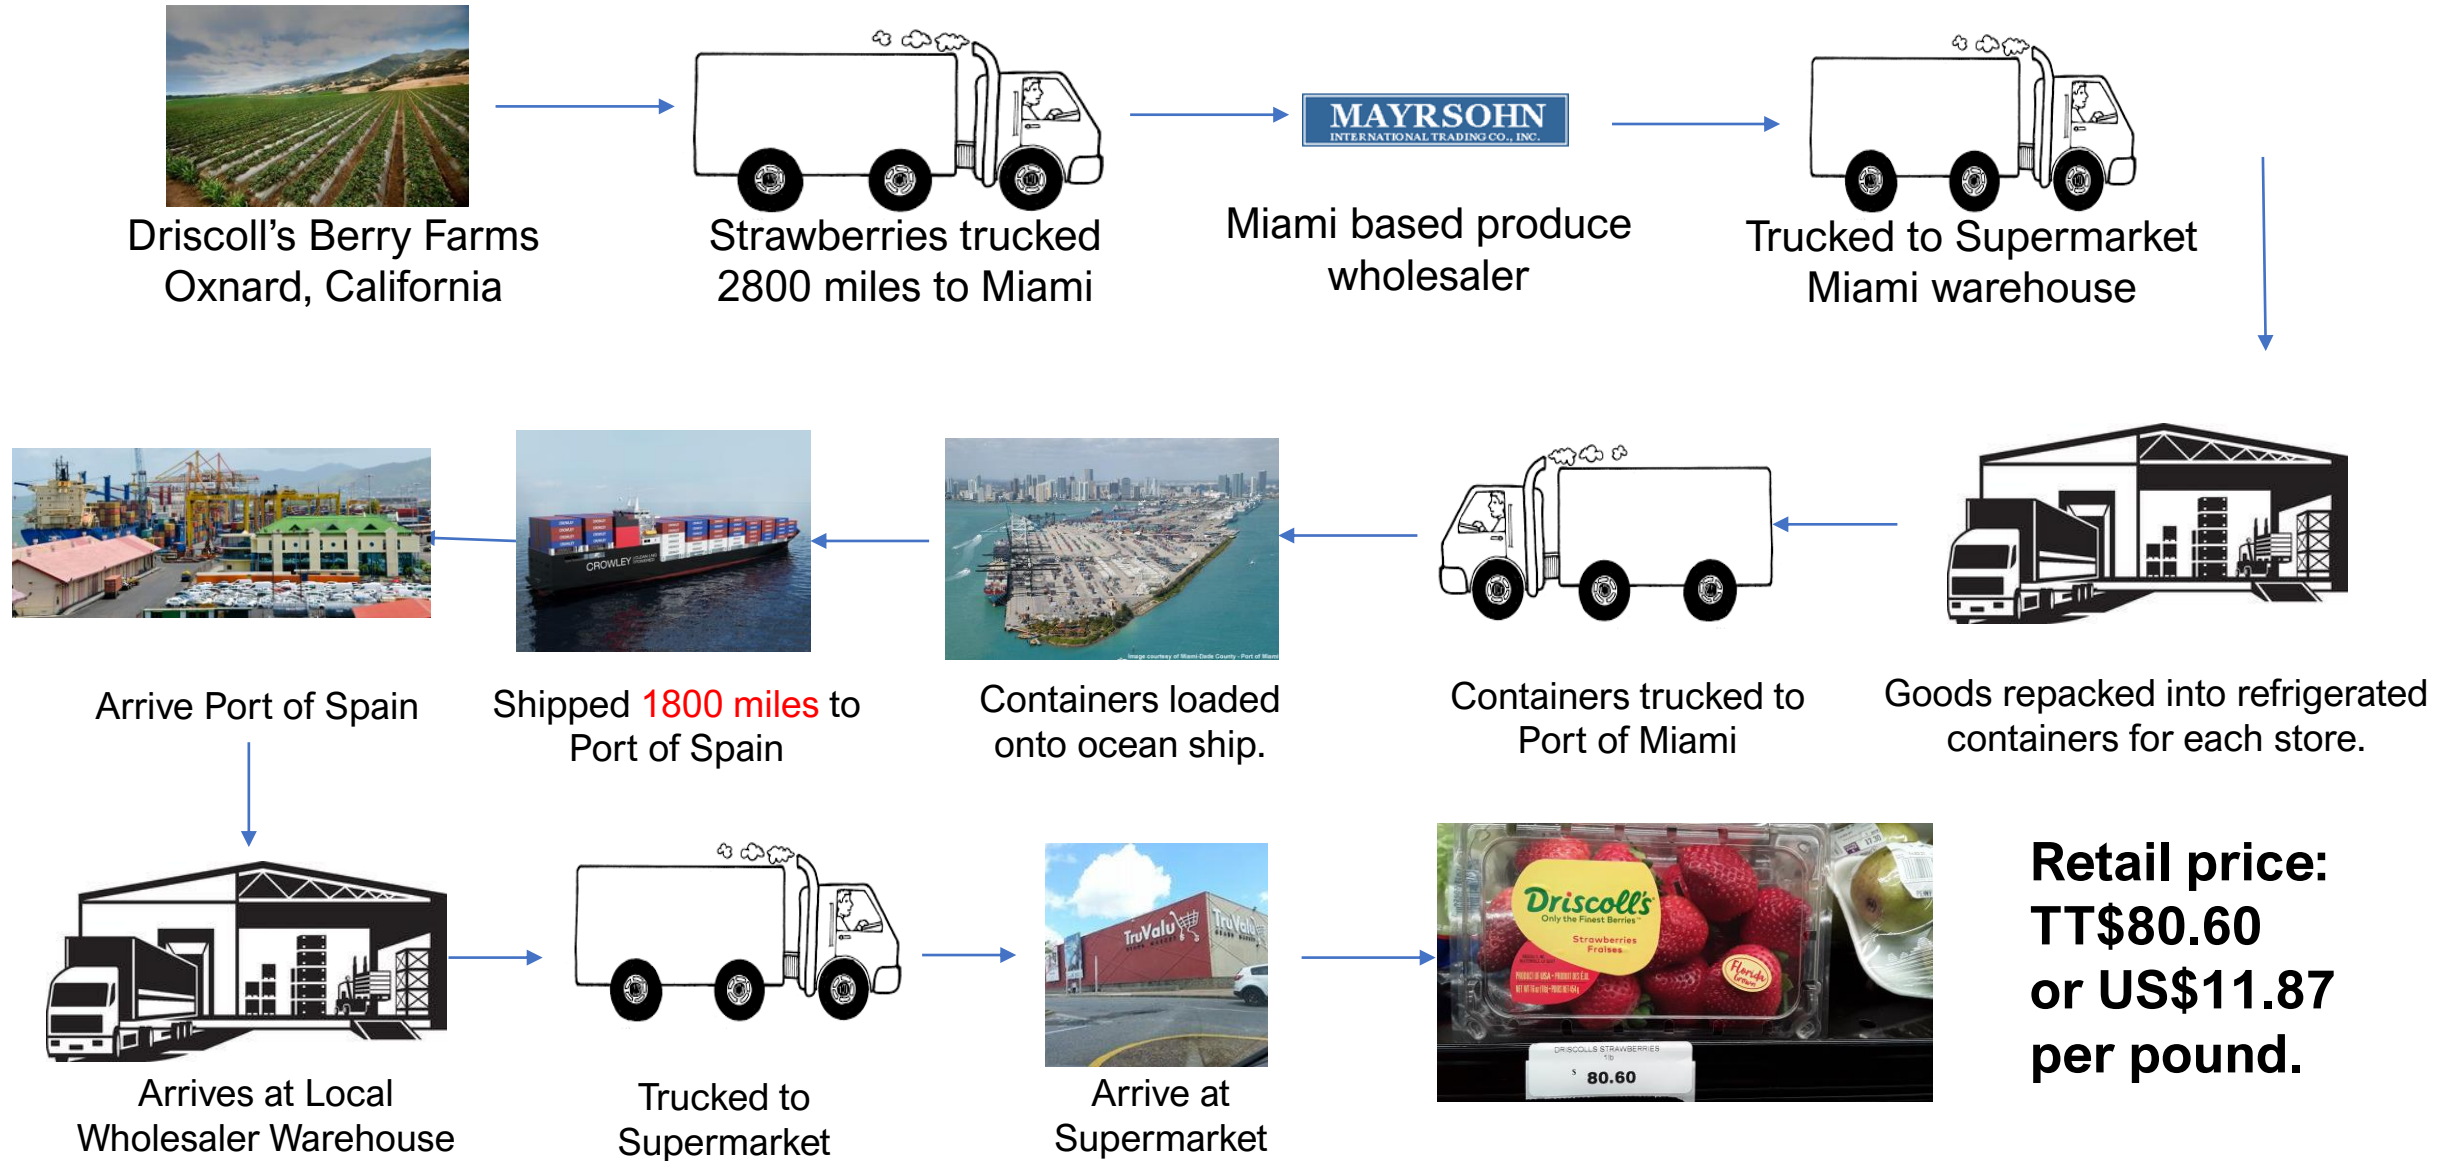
Driscoll's Berry Farms
Oxnard, California

Strawberries trucked
2800 miles to Miami

MAYRSOHN
INTERNATIONAL TRADING CO., INC.

Miami based produce wholesaler

Trucked to Supermarket
Miami warehouse

Goods repacked into refrigerated containers for each store.

Containers trucked to Port of Miami

Containers loaded onto ocean ship.

CROWLEY

Shipped 1800 miles to Port of Spain

Arrive Port of Spain

Arrives at Local Wholesaler Warehouse

Trucked to Supermarket

TruValu

Arrive at Supermarket

Driscoll's
Only the Finest Berries
Strawberries
Fraises

DRISCOLLS STRAWBERRIES
$ 80.60

Retail price:
TT$80.60
or US$11.87
per pound.